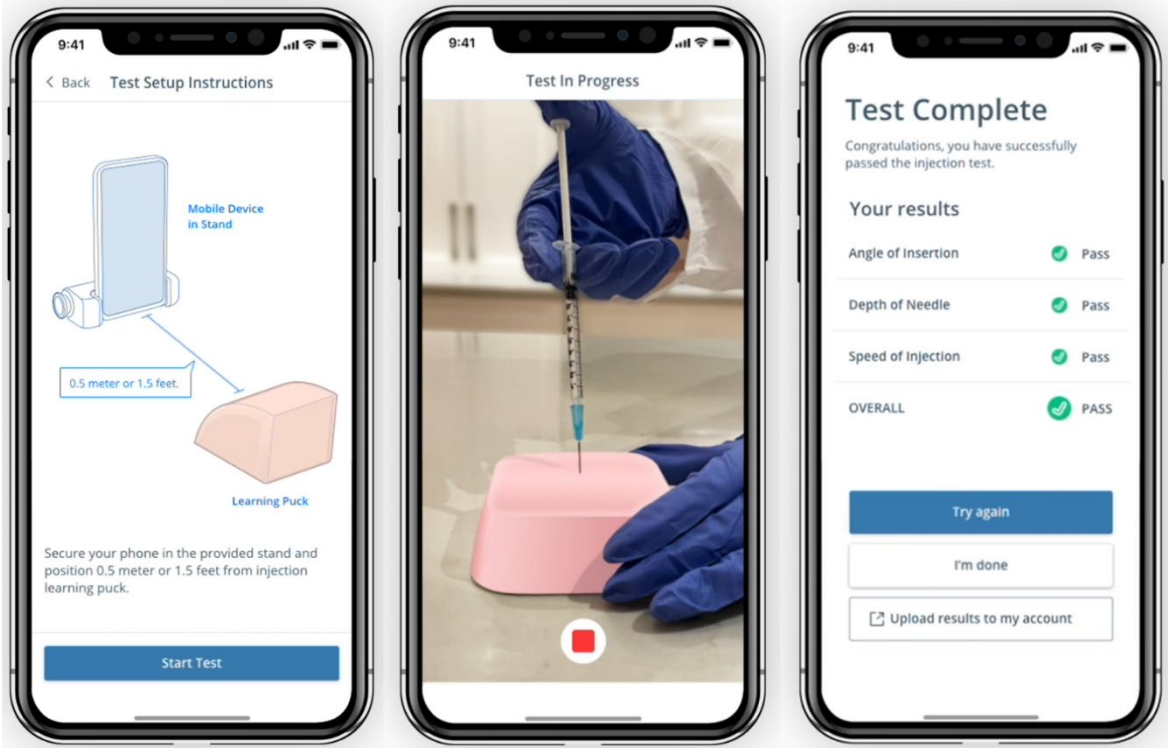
9:41

< Back Test Setup Instructions

Mobile Device in Stand

0.5 meter or 1.5 feet.

Learning Puck

Secure your phone in the provided stand and position 0.5 meter or 1.5 feet from injection learning puck.

Start Test

9:41

Test In Progress

9:41

Test Complete

Congratulations, you have successfully passed the injection test.

Your results

| | |
|---|---|
| Angle of Insertion | Pass |
| Depth of Needle | Pass |
| Speed of Injection | Pass |
| OVERALL | PASS |

Try again

I'm done

Upload results to my account